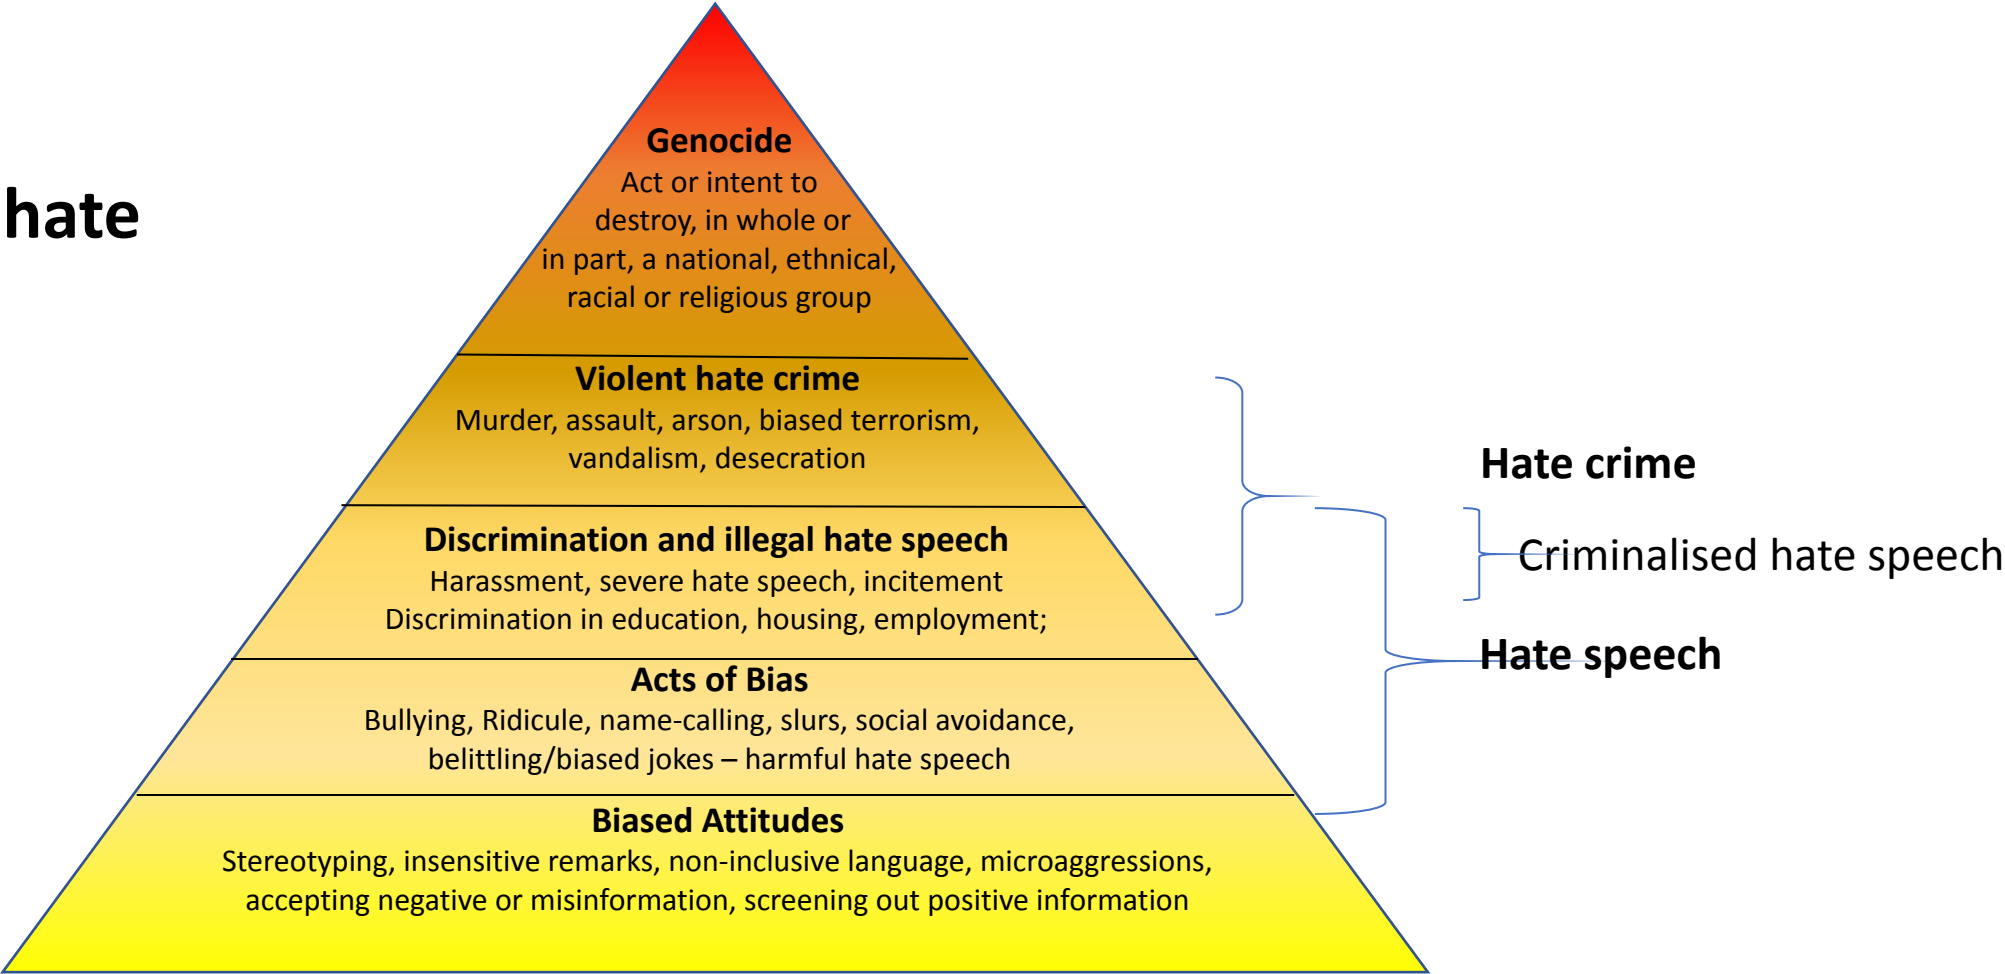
hate

Genocide
Act or intent to destroy, in whole or in part, a national, ethnical, racial or religious group

Violent hate crime
Murder, assault, arson, biased terrorism, vandalism, desecration

Discrimination and illegal hate speech
Harassment, severe hate speech, incitement
Discrimination in education, housing, employment;

Acts of Bias
Bullying, Ridicule, name-calling, slurs, social avoidance, belittling/biased jokes – harmful hate speech

Biased Attitudes
Stereotyping, insensitive remarks, non-inclusive language, microaggressions, accepting negative or misinformation, screening out positive information

Hate crime

Criminalised hate speech

Hate speech